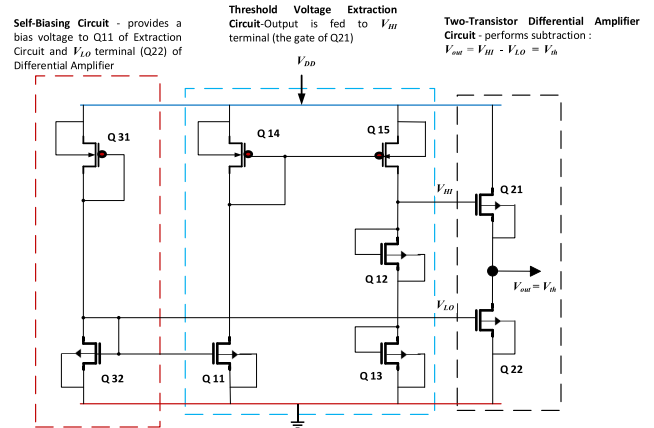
**Self-Biasing Circuit** - provides a bias voltage to Q11 of Extraction Circuit and $V_{LO}$ terminal (Q22) of Differential Amplifier

**Threshold Voltage Extraction Circuit**-Output is fed to $V_{HI}$ terminal (the gate of Q21)

**Two-Transistor Differential Amplifier Circuit** - performs subtraction : $V_{out} = V_{HI} - V_{LO} = V_{th}$

$V_{DD}$

Q 31

Q 14

Q 15

$V_{HI}$

Q 21

Q 12

$V_{out} = V_{th}$

$V_{LO}$

Q 32

Q 11

Q 13

Q 22